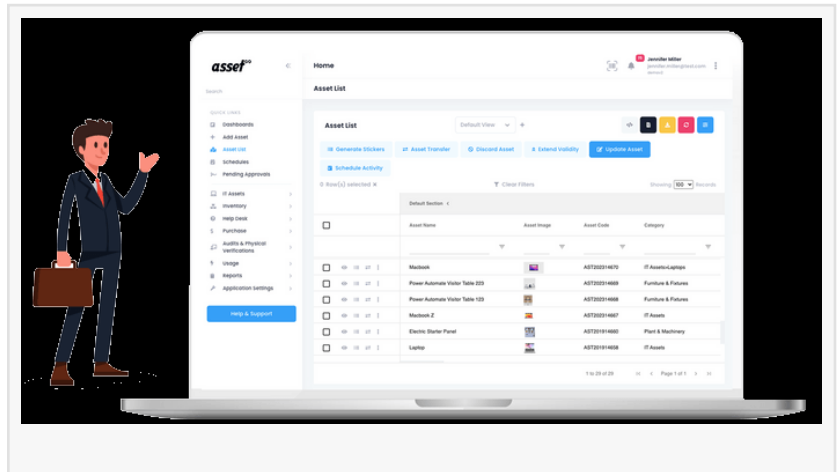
asset

Home

Jennifer Miller
jennifer.miller@test.com
owner

Asset List

Search

QUICK LINKS
Dashboards
Add Asset
Asset List
Schedules
Pending Approvals

IT Assets
Inventory
Help Desk
Purchase
Audits & Physical Verifications
Usage
Reports
Application Settings

Help & Support

Asset List

Default View

Generate Stickers
Asset Transfer
Discard Asset
Extend Validity
Update Asset
Schedule Activity

0 Row(s) selected

Clear Filters

Showing 100 Records

Default Section

| Asset Name | Asset Image | Asset Code | Category |
|---|---|---|---|
| Macbook | | AST202314670 | IT Assets>Laptops |
| Power Automate Visitor Table 223 | | AST202314669 | Furniture & Fixtures |
| Power Automate Visitor Table 123 | | AST202314668 | Furniture & Fixtures |
| Macbook Z | | AST202314667 | IT Assets |
| Electric Starter Panel | | AST201914660 | Plant & Machinery |
| Laptop | | AST201914658 | IT Assets |

1 to 20 of 20

Page 1 of 1